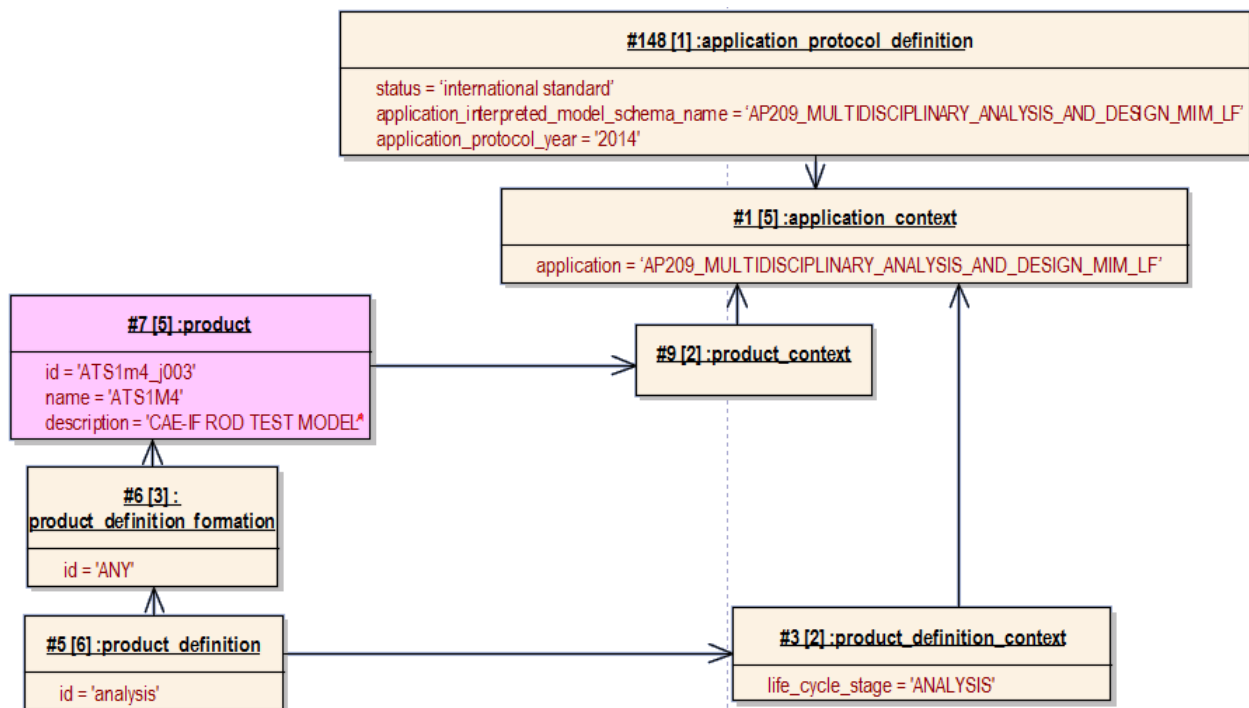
#148 [1] :application_protocol_definition

status = 'international standard'
application_interpreted_model_schema_name = 'AP209_MULTIDISCIPLINARY_ANALYSIS_AND_DESIGN_MIM_LF'
application_protocol_year = '2014'

#1 [5] :application_context

application = 'AP209_MULTIDISCIPLINARY_ANALYSIS_AND_DESIGN_MIM_LF'

#7 [5] :product

id = 'ATS1m4_j003'
name = 'ATS1M4'
description = 'CAE-IF ROD TEST MODEL'

#9 [2] :product_context

#6 [3] : product_definition_formation

id = 'ANY'

#5 [6] :product_definition

id = 'analysis'

#3 [2] :product_definition_context

life_cycle_stage = 'ANALYSIS'